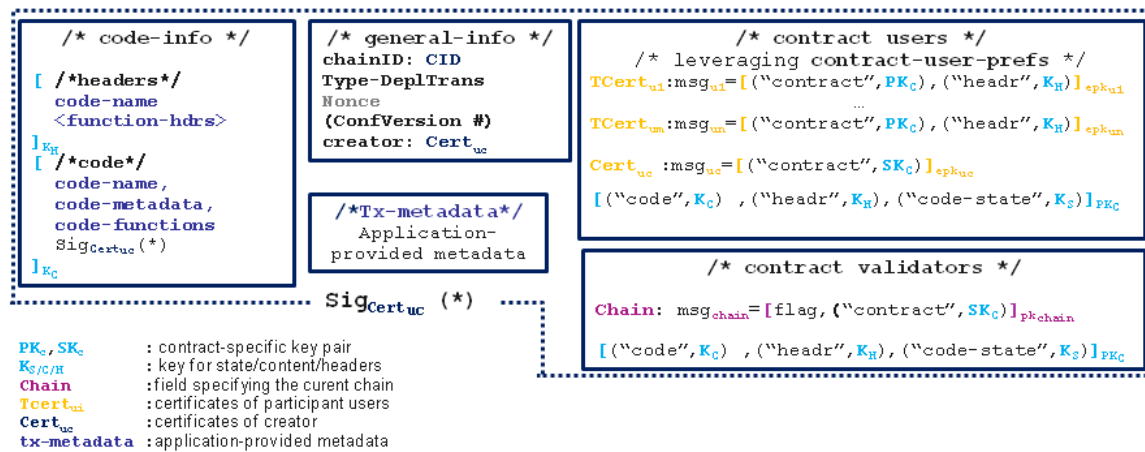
/* code-info */

[ /*headers*/
code-name
<function-hdrs>
]$_{K_H}$
[ /*code*/
code-name,
code-metadata,
code-functions
Sig$_{Cert_{uc}}$(*)
]$_{K_C}$

/* general-info */
chainID: CID
Type-DeplTrans
Nonce
(ConfVersion #)
creator: Cert$_{uc}$

/*Tx-metadata*/
Application-provided metadata

/* contract users */
/* leveraging contract-user-prefs */
TCert$_{u1}$:msg$_{u1}$=[("contract",PK$_C$),("headr",K$_H$)]$_{epk_{u1}}$
...
TCert$_{un}$:msg$_{un}$=[("contract",PK$_C$),("headr",K$_H$)]$_{epk_{un}}$
Cert$_{uc}$ :msg$_{uc}$=[("contract",SK$_C$)]$_{epk_{uc}}$
[("code",K$_C$) ,("headr",K$_H$),("code-state",K$_S$)]$_{PK_C}$

/* contract validators */
Chain: msg$_{chain}$=[flag,("contract",SK$_C$)]$_{pk_{chain}}$
[("code",K$_C$) ,("headr",K$_H$),("code-state",K$_S$)]$_{PK_C}$

Sig$_{Cert_{uc}}$ (*)

PK$_c$,SK$_c$ : contract-specific key pair
K$_{S/C/H}$ : key for state/content/headers
Chain : field specifying the curent chain
Tcert$_{ui}$ : certificates of participant users
Cert$_{uc}$ : certificates of creator
tx-metadata : application-provided metadata